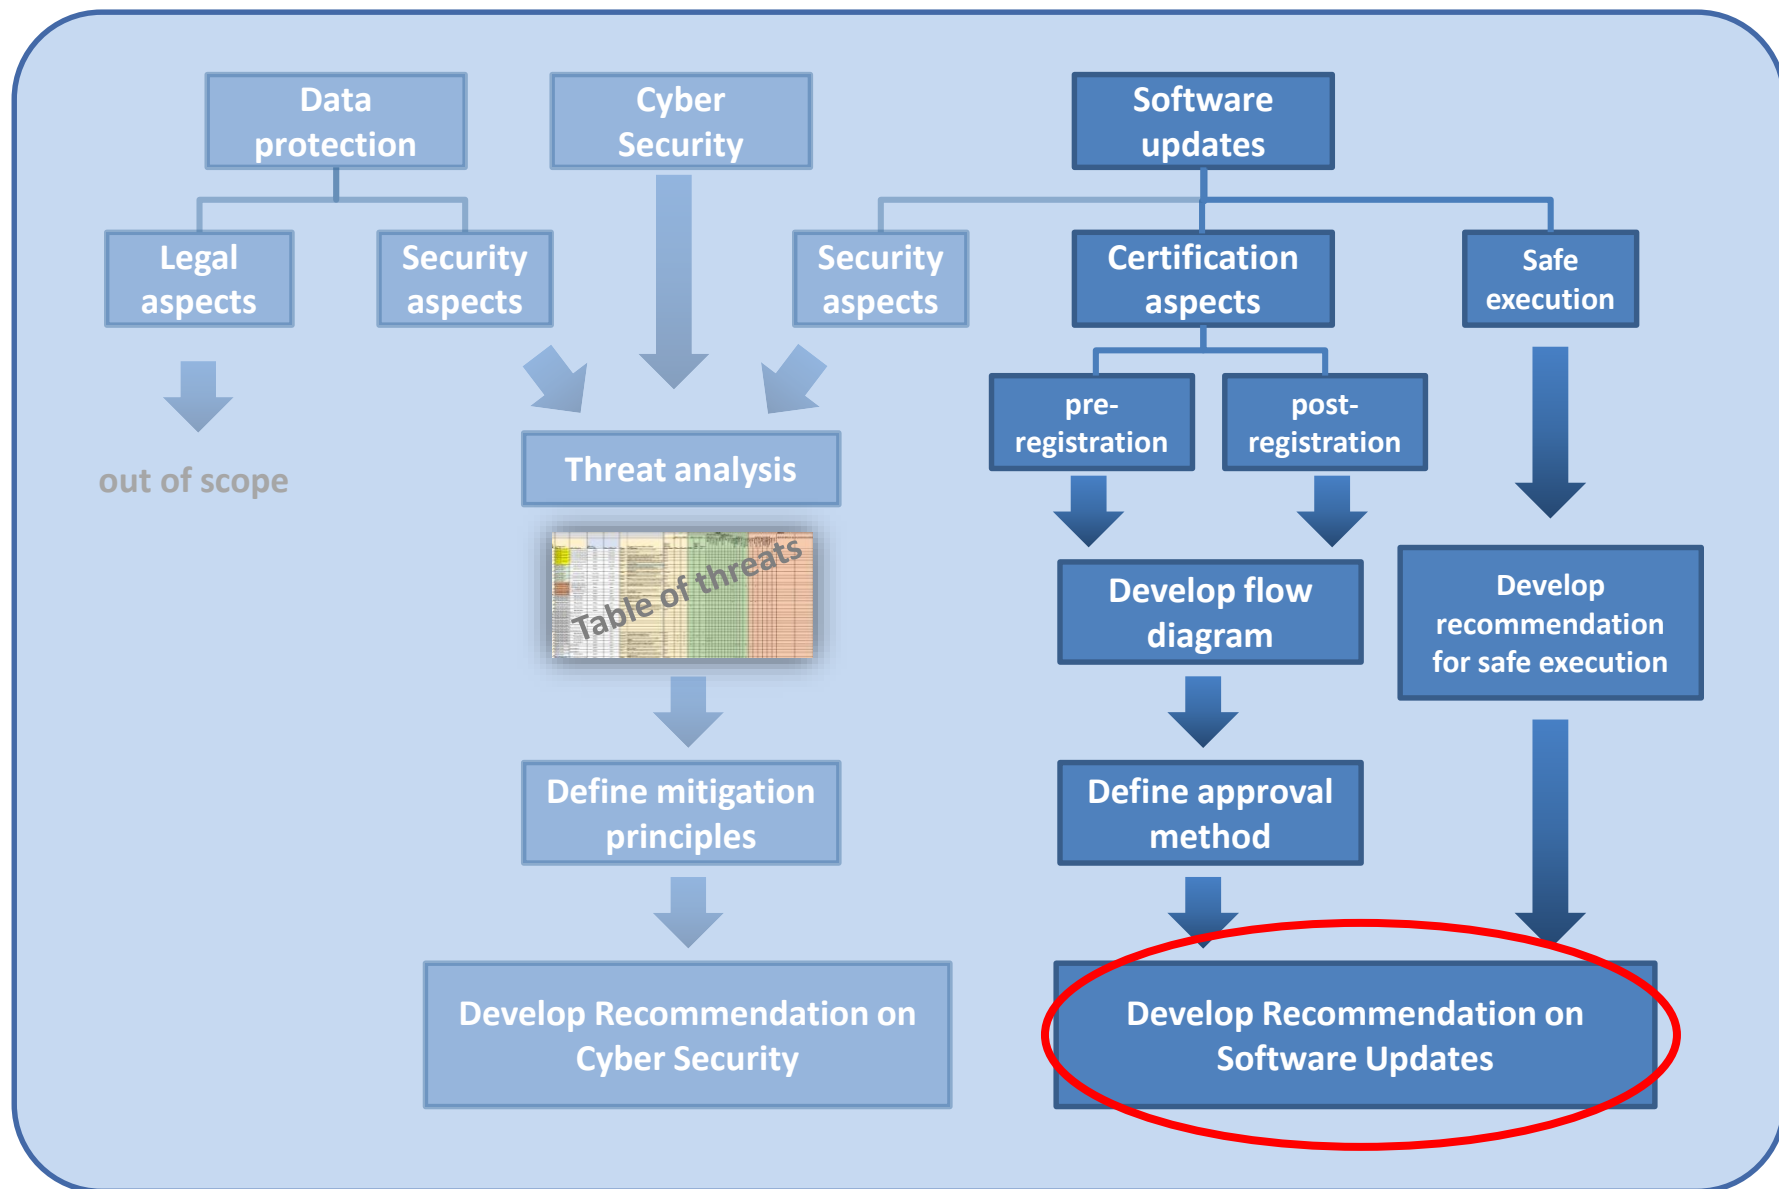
Data protection

Cyber Security

Software updates

Legal aspects

Security aspects

Security aspects

Certification aspects

Safe execution

out of scope

pre-registration

post-registration

Threat analysis

Table of threats

Develop flow diagram

Develop recommendation for safe execution

Define mitigation principles

Define approval method

Develop Recommendation on Cyber Security

Develop Recommendation on Software Updates